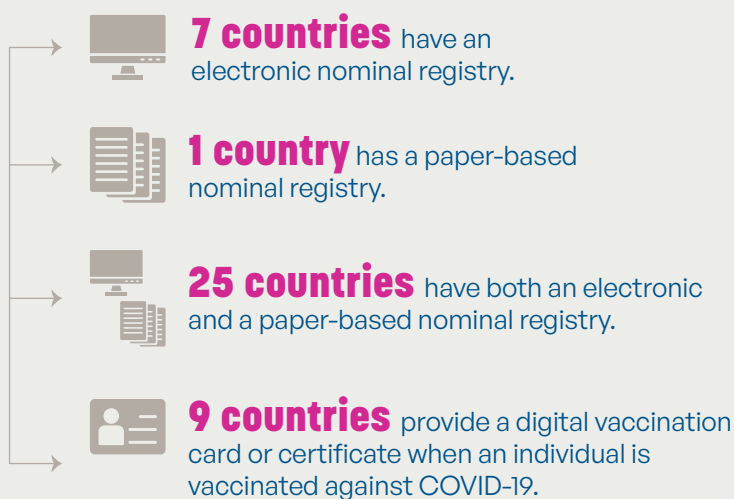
7 countries have an electronic nominal registry.

1 country has a paper-based nominal registry.

25 countries have both an electronic and a paper-based nominal registry.

9 countries provide a digital vaccination card or certificate when an individual is vaccinated against COVID-19.